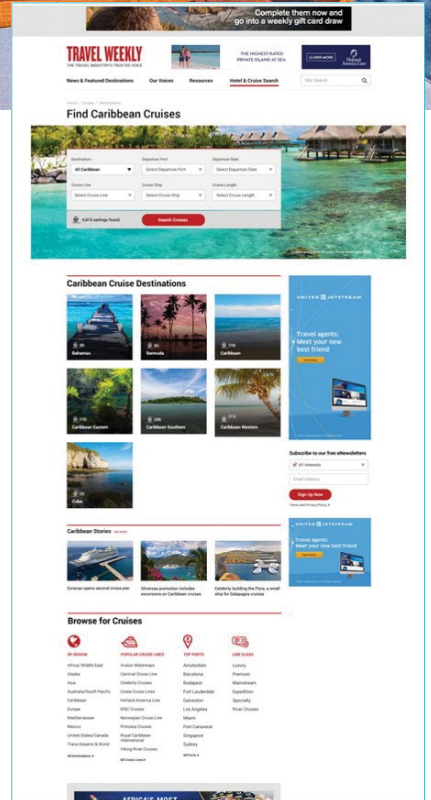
Complete them now and go into a weekly gift card draw

TRAVEL WEEKLY
THE TRAVEL INDUSTRY'S TRUSTED VOICE

THE HIGHEST-RATED PRIVATE ISLAND AT SEA
LEARN MORE
Holland America Line

News & Featured Destinations
Our Voices
Resources
Hotel & Cruise Search
Site Search

Home / Cruise / Destinations

Find Caribbean Cruises

Destination
All Caribbean
Departure Port
Select Departure Port
Departure Date
Select Departure Date
Cruise Line
Select Cruise Line
Cruise Ship
Select Cruise Ship
Cruise Length
Select Cruise Length

4,810 sailings found
Search Cruises

Caribbean Cruise Destinations

(8) Bahamas
(4) Bermuda
(14) Caribbean
(10) Caribbean Eastern
(28) Caribbean Southern
(11) Caribbean Western
(8) Cuba

UNITED JETSTREAM
Travel agents: Meet your new best friend

Subscribe to our free eNewsletters
All Interests
Email Address
Sign Up Now
Terms and Privacy Policy

UNITED JETSTREAM
Travel agents: Meet your new best friend

Caribbean Stories SEE MORE

Dunecan opens second cruise pier
Silversea promotion includes excursions on Caribbean cruises
Celebrity building the Flora, a small ship for Galapagos cruises

Browse for Cruises

BY REGION
Africa/ Middle East
Alaska
Asia
Australia/South Pacific
Caribbean
Europe
Mediterranean
Mexico
United States/Canada
Trans Oceanic & World
All Destinations

POPULAR CRUISE LINES
Avalon Waterways
Carnival Cruise Line
Celebrity Cruises
Costa Cruise Lines
Holland America Line
MSC Cruises
Norwegian Cruise Line
Princess Cruises
Royal Caribbean International
Viking River Cruises
All Cruise Lines

TOP PORTS
Amsterdam
Barcelona
Budapest
Fort Lauderdale
Galveston
Los Angeles
Miami
Port Canaveral
Singapore
Sydney
All Ports

LINE CLASS
Luxury
Premium
Mainstream
Expedition
Specialty
River Cruises

AFRICA'S MOST